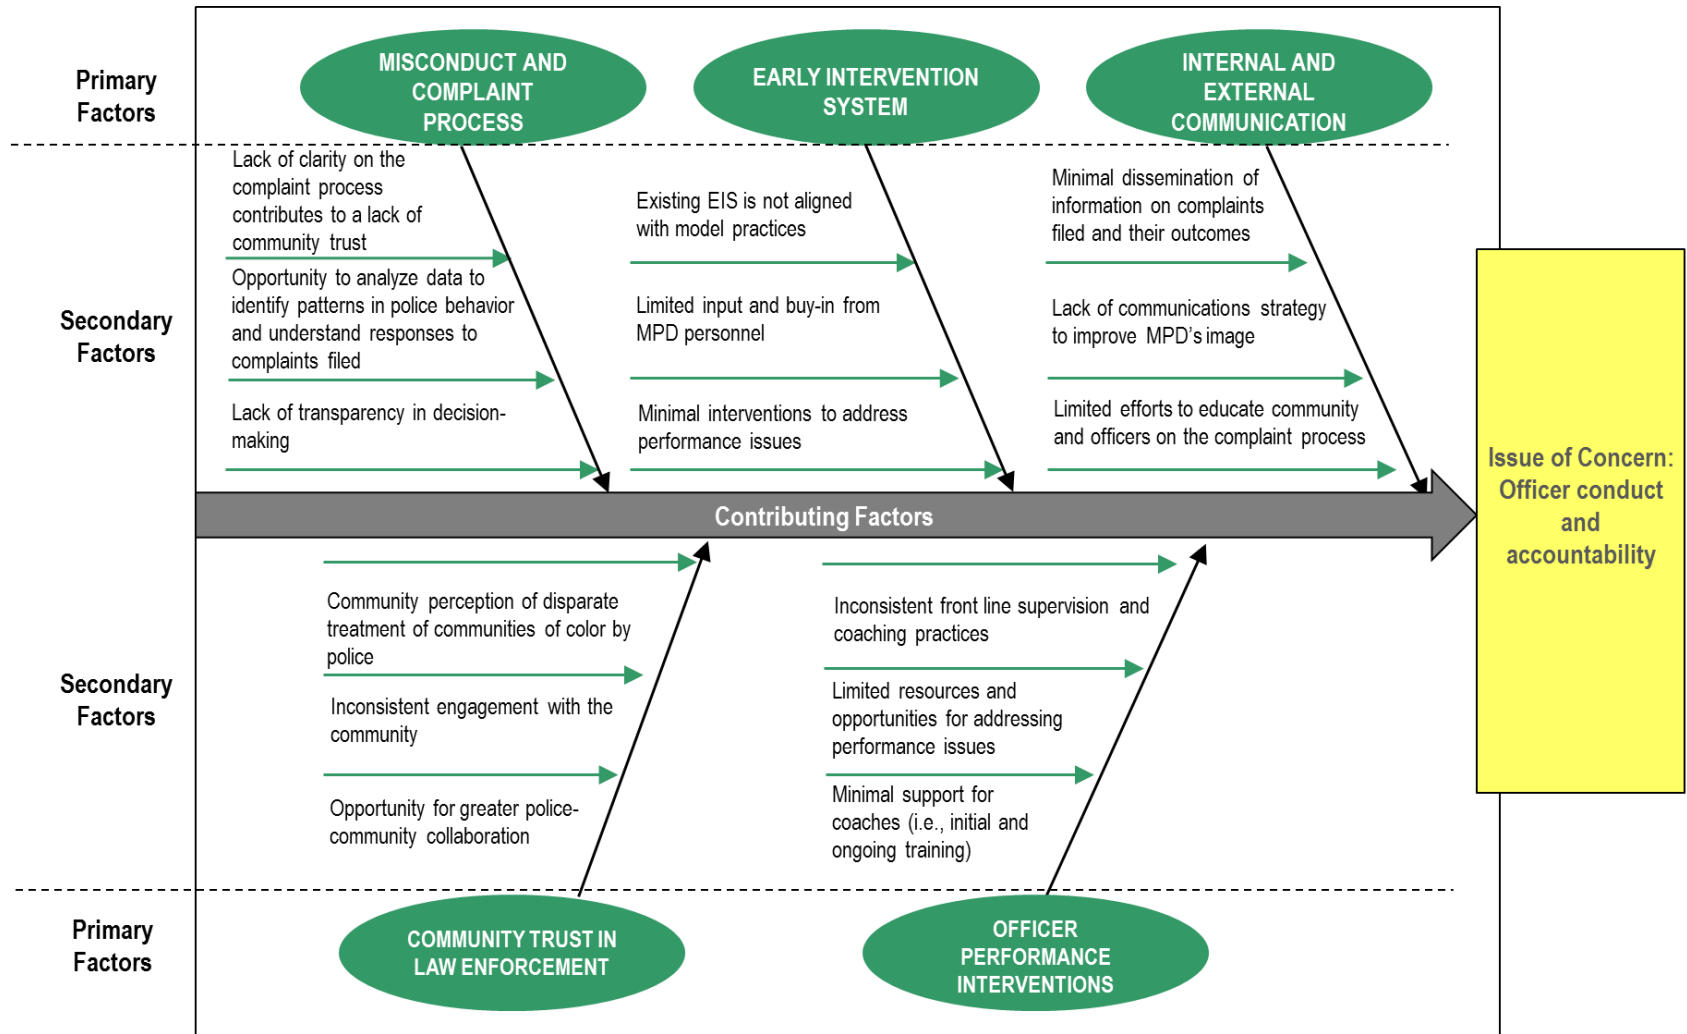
Primary Factors

MISCONDUCT AND COMPLAINT PROCESS

EARLY INTERVENTION SYSTEM

INTERNAL AND EXTERNAL COMMUNICATION

Secondary Factors

Lack of clarity on the complaint process contributes to a lack of community trust

Opportunity to analyze data to identify patterns in police behavior and understand responses to complaints filed

Lack of transparency in decision-making

Existing EIS is not aligned with model practices

Limited input and buy-in from MPD personnel

Minimal interventions to address performance issues

Minimal dissemination of information on complaints filed and their outcomes

Lack of communications strategy to improve MPD's image

Limited efforts to educate community and officers on the complaint process

Contributing Factors

Issue of Concern: Officer conduct and accountability

Secondary Factors

Community perception of disparate treatment of communities of color by police

Inconsistent engagement with the community

Opportunity for greater police-community collaboration

Inconsistent front line supervision and coaching practices

Limited resources and opportunities for addressing performance issues

Minimal support for coaches (i.e., initial and ongoing training)

Primary Factors

COMMUNITY TRUST IN LAW ENFORCEMENT

OFFICER PERFORMANCE INTERVENTIONS